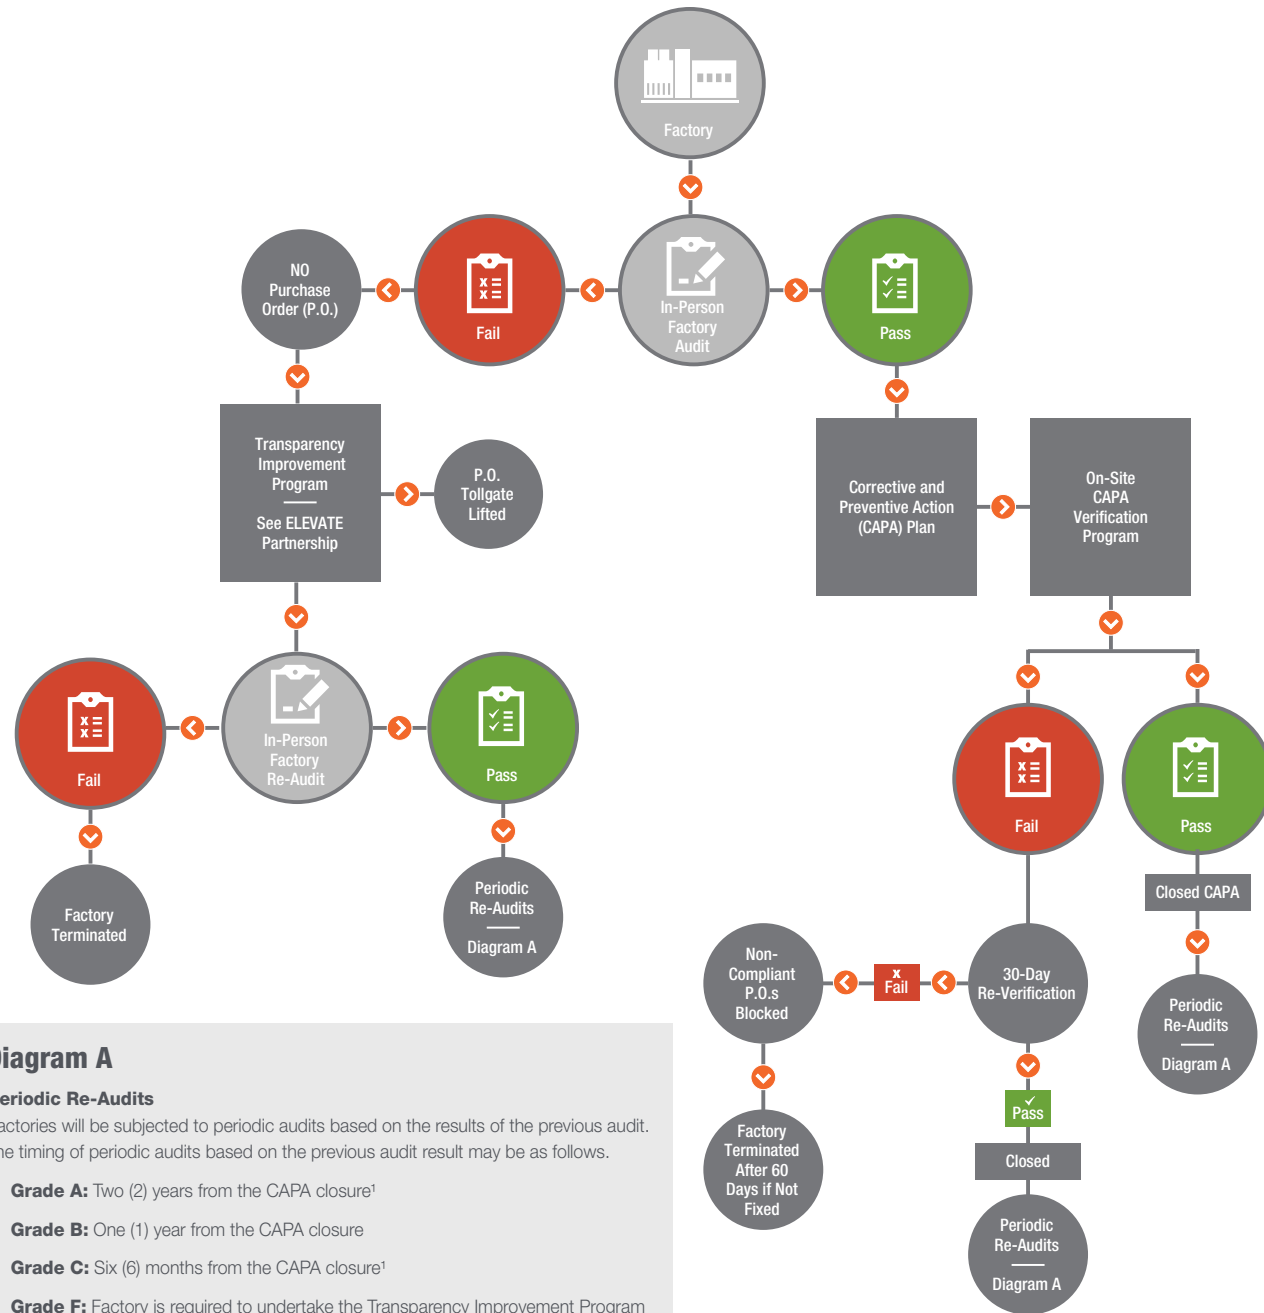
Factory

NO Purchase Order (P.O.)

Fail

In-Person Factory Audit

Pass

Transparency Improvement Program

See ELEVATE Partnership

P.O. Tollgate Lifted

Corrective and Preventive Action (CAPA) Plan

On-Site CAPA Verification Program

Fail

In-Person Factory Re-Audit

Pass

Fail

Pass

Closed CAPA

Factory Terminated

Periodic Re-Audits

Diagram A

Non-Compliant P.O.s Blocked

Fail

30-Day Re-Verification

Periodic Re-Audits

Diagram A

Pass

Closed

Factory Terminated After 60 Days if Not Fixed

Periodic Re-Audits

Diagram A

iagram A

eriodic Re-Audits

actories will be subjected to periodic audits based on the results of the previous audit. he timing of periodic audits based on the previous audit result may be as follows.

Grade A: Two (2) years from the CAPA closure¹

Grade B: One (1) year from the CAPA closure

Grade C: Six (6) months from the CAPA closure¹

Grade F: Factory is required to undertake the Transparency Improvement Program